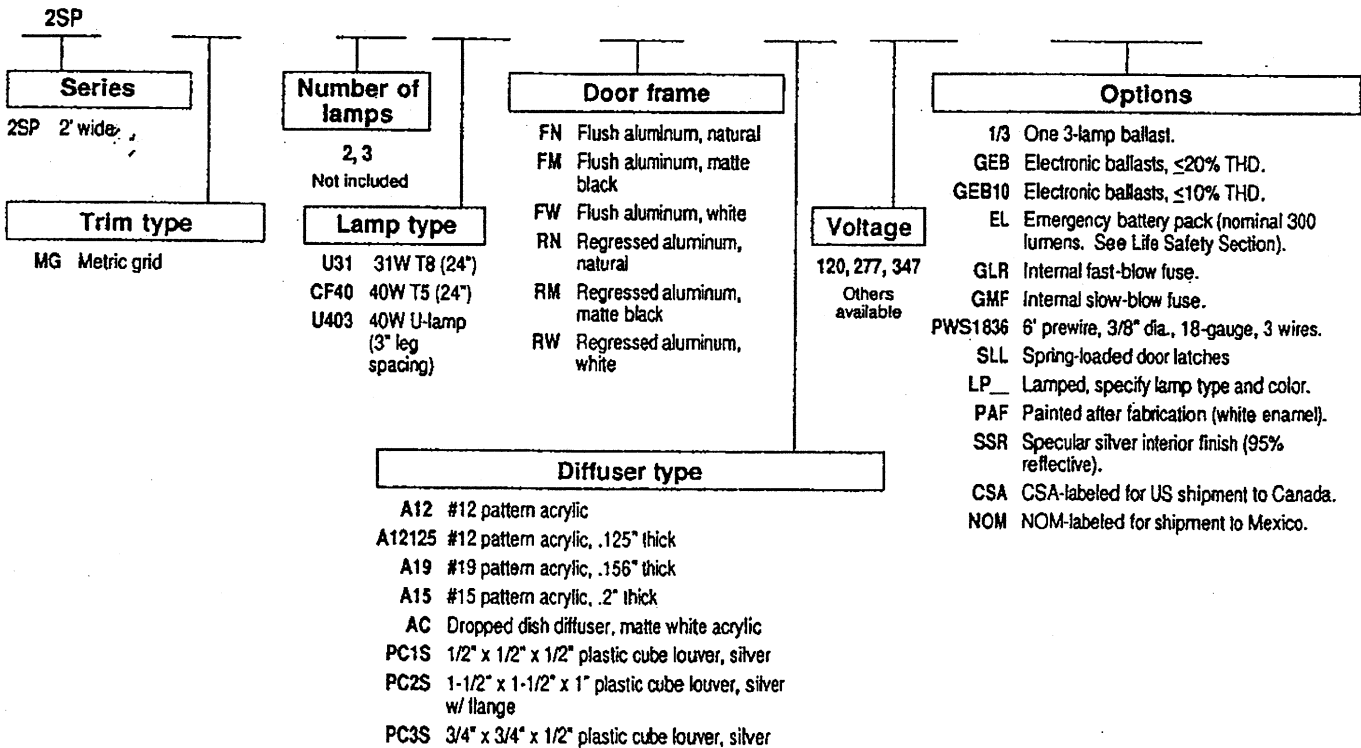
2SP

Series
2SP 2' wide

Trim type
MG Metric grid

Number of lamps
2, 3
Not included

Lamp type
U31 31W T8 (24")
CF40 40W T5 (24")
U403 40W U-lamp (3" leg spacing)

Door frame
FN Flush aluminum, natural
FM Flush aluminum, matte black
FW Flush aluminum, white
RN Regressed aluminum, natural
RM Regressed aluminum, matte black
RW Regressed aluminum, white

Diffuser type
A12 #12 pattern acrylic
A12125 #12 pattern acrylic, .125" thick
A19 #19 pattern acrylic, .156" thick
A15 #15 pattern acrylic, .2" thick
AC Dropped dish diffuser, matte white acrylic
PC1S 1/2" x 1/2" x 1/2" plastic cube louver, silver
PC2S 1-1/2" x 1-1/2" x 1" plastic cube louver, silver w/ flange
PC3S 3/4" x 3/4" x 1/2" plastic cube louver, silver

Voltage
120, 277, 347
Others available

Options
1/3 One 3-lamp ballast.
GEB Electronic ballasts, $\leq$20% THD.
GEB10 Electronic ballasts, $\leq$10% THD.
EL Emergency battery pack (nominal 300 lumens. See Life Safety Section).
GLR Internal fast-blow fuse.
GMF Internal slow-blow fuse.
PWS1836 6' prewire, 3/8" dia., 18-gauge, 3 wires.
SLL Spring-loaded door latches
LP__ Lamped, specify lamp type and color.
PAF Painted after fabrication (white enamel).
SSR Specular silver interior finish (95% reflective).
CSA CSA-labeled for US shipment to Canada.
NOM NOM-labeled for shipment to Mexico.